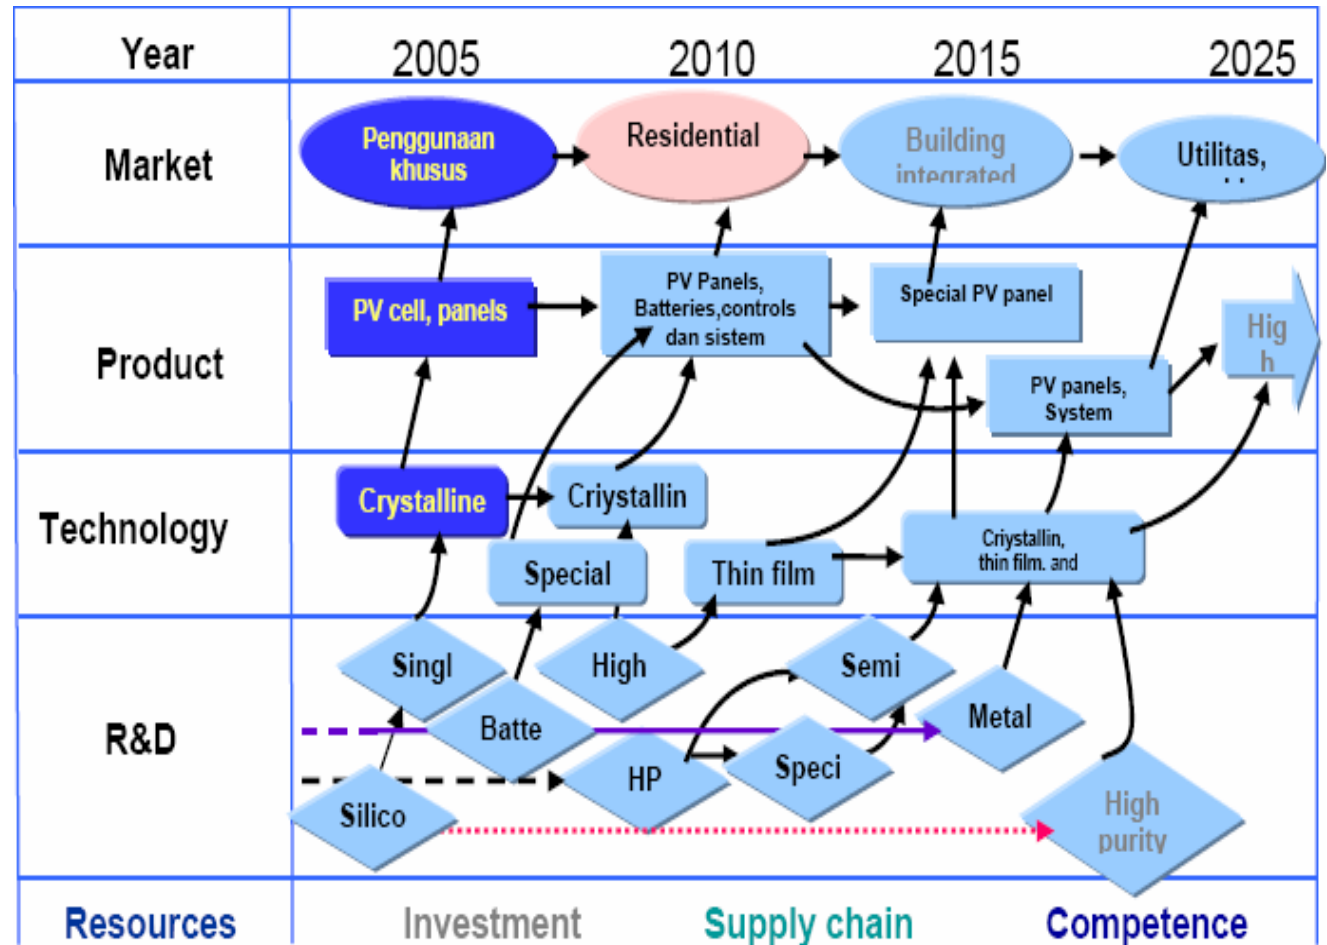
Year 2005 2010 2015 2025

Market

Penggunaan khusus

Residential

Building integrated

Utilitas, ..

Product

PV cell, panels

PV Panels, Batteries,controls dan sistem

Special PV panel

PV panels, System

Hig h

Technology

Crystalline

Criystallin

Special

Thin film

Criystallin, thin film. and

R&D

Singl

High

Semi

Batte

Metal

HP

Speci

Silico

High purity

Resources Investment Supply chain Competence